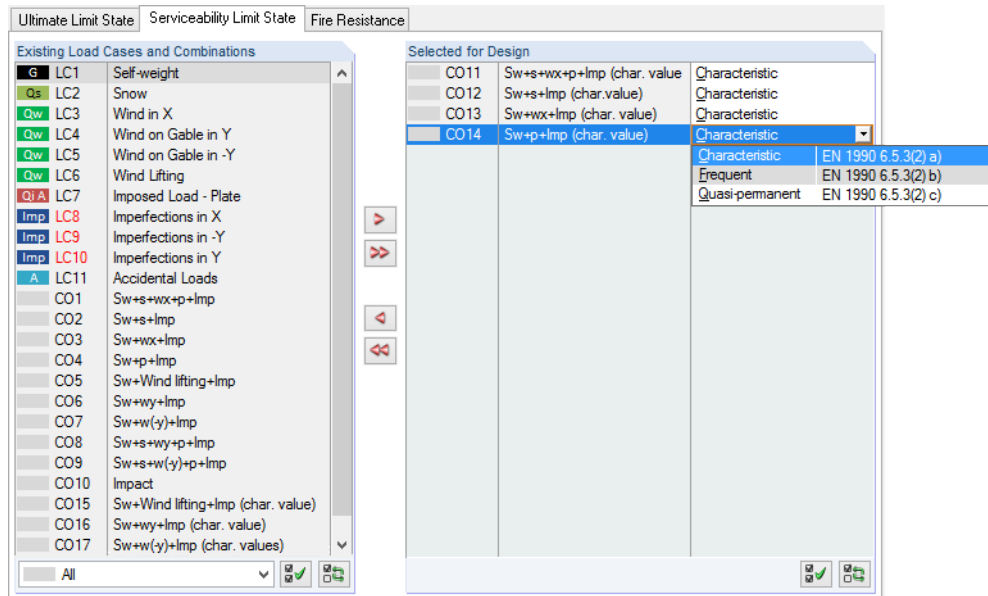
Ultimate Limit State | Serviceability Limit State | Fire Resistance

Existing Load Cases and Combinations

| | | |
|---|---|---|
| G | LC1 | Self-weight |
| Qs | LC2 | Snow |
| Qw | LC3 | Wind in X |
| Qw | LC4 | Wind on Gable in Y |
| Qw | LC5 | Wind on Gable in -Y |
| Qw | LC6 | Wind Lifting |
| Qi A | LC7 | Imposed Load - Plate |
| Imp | LC8 | Imperfections in X |
| Imp | LC9 | Imperfections in -Y |
| Imp | LC10 | Imperfections in Y |
| A | LC11 | Accidental Loads |
| | CO1 | Sw+s+wx+p+Imp |
| | CO2 | Sw+s+Imp |
| | CO3 | Sw+wx+Imp |
| | CO4 | Sw+p+Imp |
| | CO5 | Sw+Wind lifting+Imp |
| | CO6 | Sw+wy+Imp |
| | CO7 | Sw+w(-y)+Imp |
| | CO8 | Sw+s+wy+p+Imp |
| | CO9 | Sw+s+w(-y)+p+Imp |
| | CO10 | Impact |
| | CO15 | Sw+Wind lifting+Imp (char. value) |
| | CO16 | Sw+wy+Imp (char. value) |
| | CO17 | Sw+w(-y)+Imp (char. values) |

All

Selected for Design

| | | |
|---|---|---|
| CO11 | Sw+s+wx+p+Imp (char. value | Characteristic |
| CO12 | Sw+s+Imp (char.value) | Characteristic |
| CO13 | Sw+wx+Imp (char. value) | Characteristic |
| CO14 | Sw+p+Imp (char. value) | Characteristic |

| | |
|---|---|
| Characteristic | EN 1990 6.5.3(2) a) |
| Frequent | EN 1990 6.5.3(2) b) |
| Quasi-permanent | EN 1990 6.5.3(2) c) |